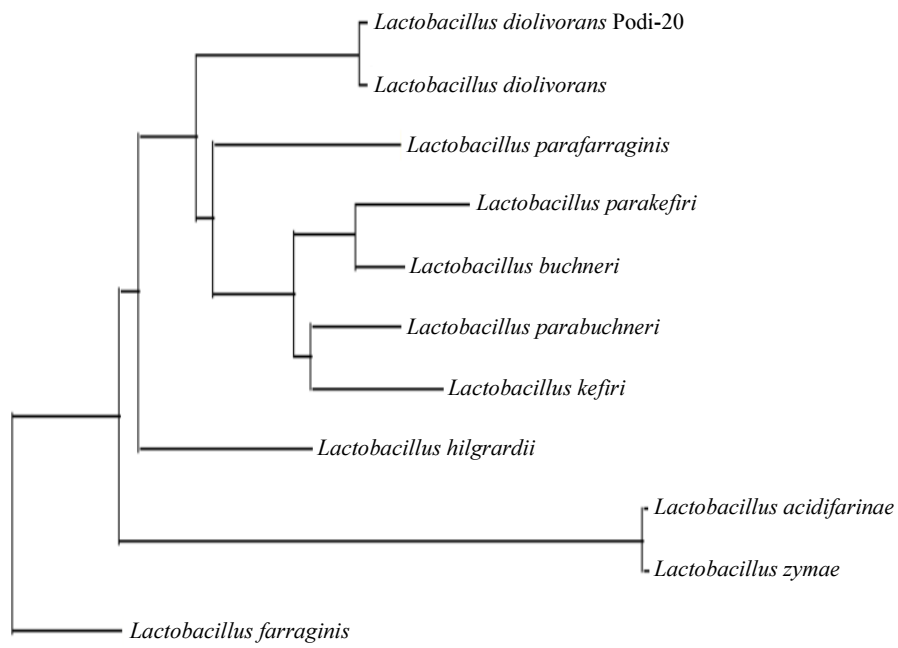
Lactobacillus diolivorans Podi-20

Lactobacillus diolivorans

Lactobacillus parafarraginis

Lactobacillus parakefiri

Lactobacillus buchneri

Lactobacillus parabuchneri

Lactobacillus kefiri

Lactobacillus hilgrardii

Lactobacillus acidifarinae

Lactobacillus zymae

Lactobacillus farraginis